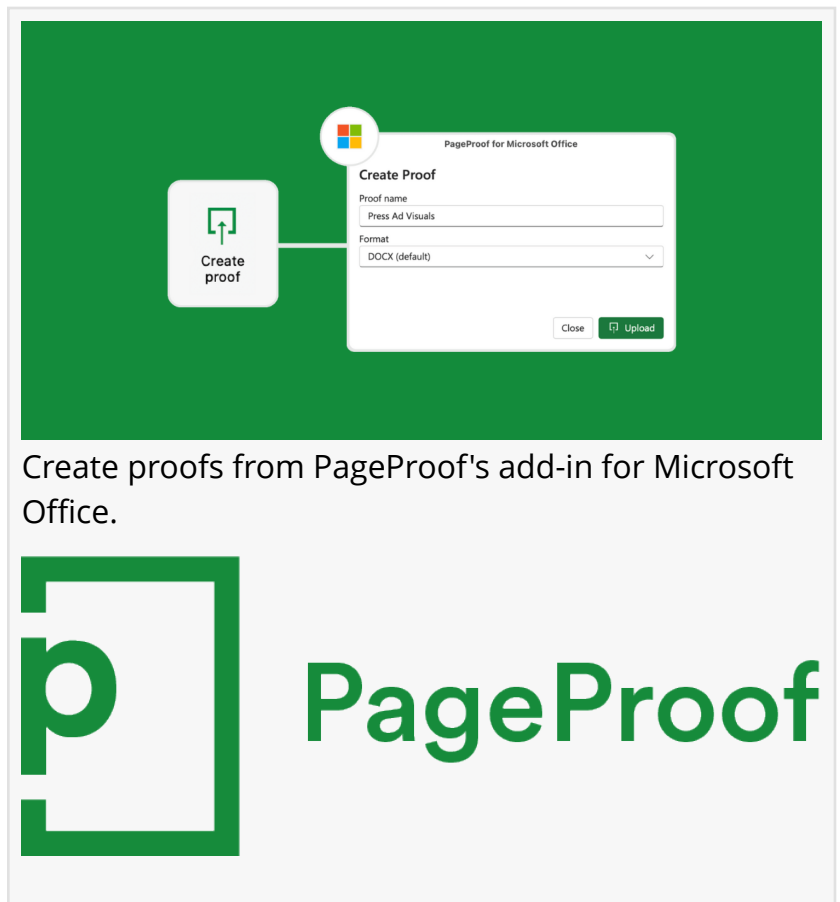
Create proof

PageProof for Microsoft Office

Create Proof

Proof name

Press Ad Visuals

Format

DOCX (default)

Close

Upload

Create proofs from PageProof's add-in for Microsoft Office.

p

PageProof